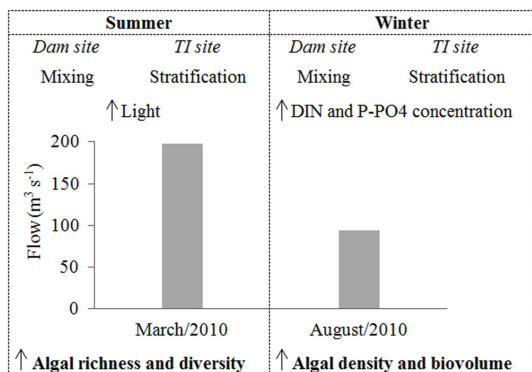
| Summer | | Winter | |
|---|---|---|---|
| *Dam site* | *TI site* | *Dam site* | *TI site* |
| Mixing | Stratification | Mixing | Stratification |
| $\uparrow$Light | | $\uparrow$DIN and P-PO4 concentration | |

Flow ($m^3 s^{-1}$)

200

150

100

50

0

March/2010

August/2010

$\uparrow$ **Algal richness and diversity**

$\uparrow$ **Algal density and biovolume**